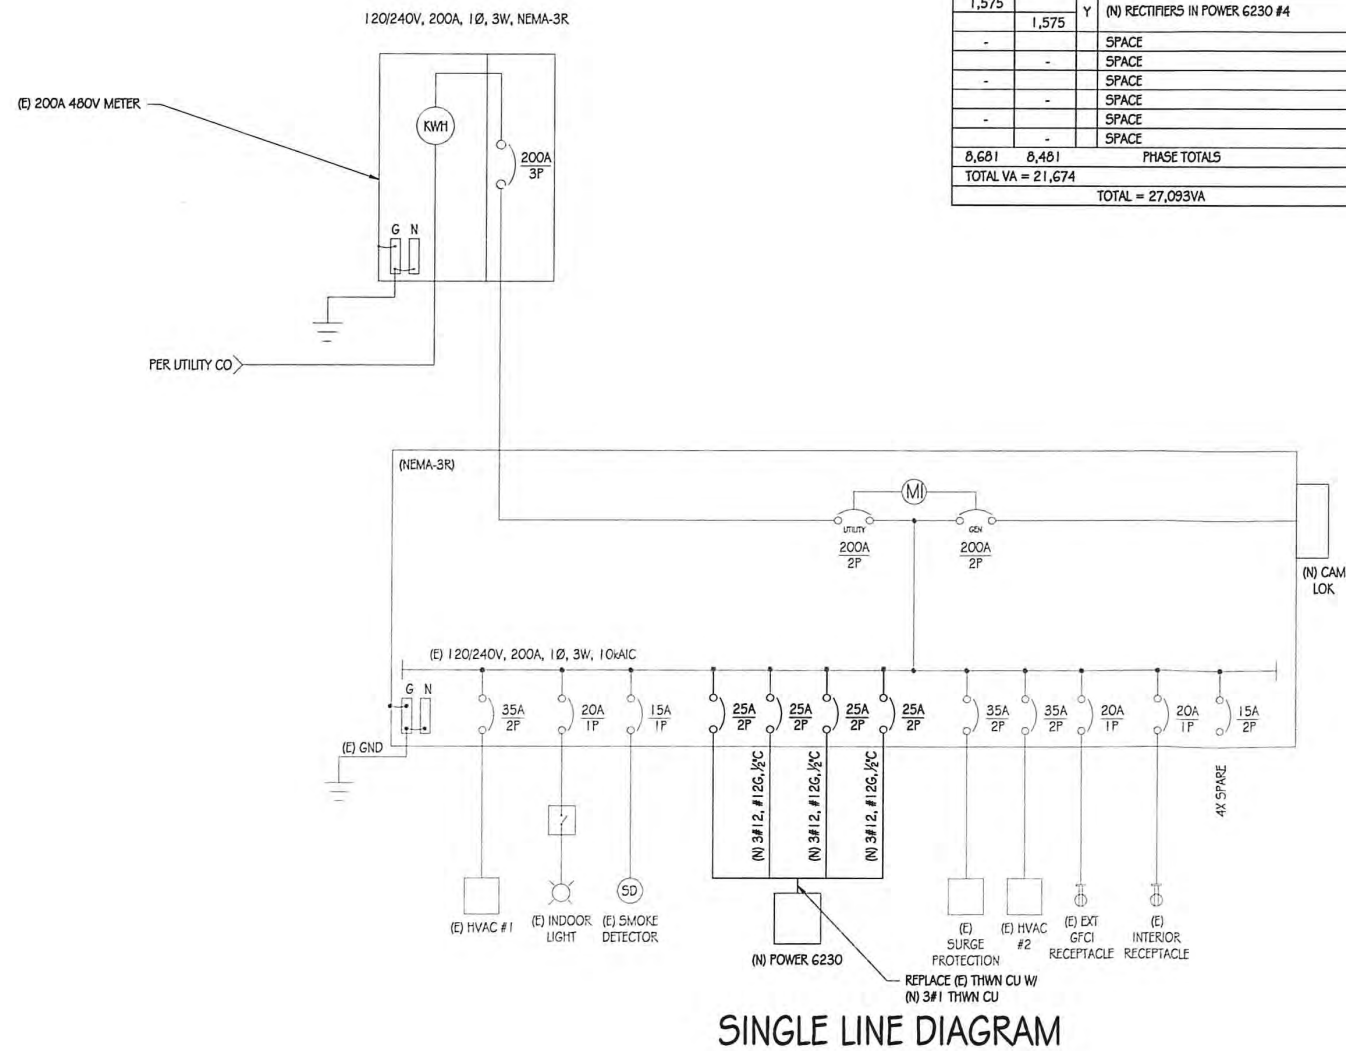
120/240V, 200A, 1Ø, 3W, NEMA-3R

| 1,575 | | | |
|---|---|---|---|
| | 1,575 | Y | (N) RECTIFIERS IN POWER 6230 #4 |
| - | | | SPACE |
| | - | | SPACE |
| - | | | SPACE |
| | - | | SPACE |
| - | | | SPACE |
| | - | | SPACE |
| 8,681 | 8,481 | | PHASE TOTALS |
| TOTAL VA = 21,674 | | | |
| TOTAL = 27,093VA | | | |

(E) 200A 480V METER

KWH

200A
3P

G N

PER UTILITY CO

(NEMA-3R)

MI

UTILITY
200A
2P

GEN
200A
2P

(N) CAM LOK

(E) 120/240V, 200A, 1Ø, 3W, 10kAIC

G N

(E) GND

35A
2P

20A
1P

15A
1P

25A
2P

25A
2P

25A
2P

25A
2P

35A
2P

35A
2P

20A
1P

20A
1P

15A
2P

(N) 3#12, #12G, ½"C

(N) 3#12, #12G, ½"C

(N) 3#12, #12G, ½"C

4X SPARE

SD

(E) HVAC #1

(E) INDOOR LIGHT

(E) SMOKE DETECTOR

(N) POWER 6230

(E) SURGE PROTECTION

(E) HVAC #2

(E) EXT GFCI RECEPTACLE

(E) INTERIOR RECEPTACLE

REPLACE (E) THWN CU W/ (N) 3#1 THWN CU

SINGLE LINE DIAGRAM